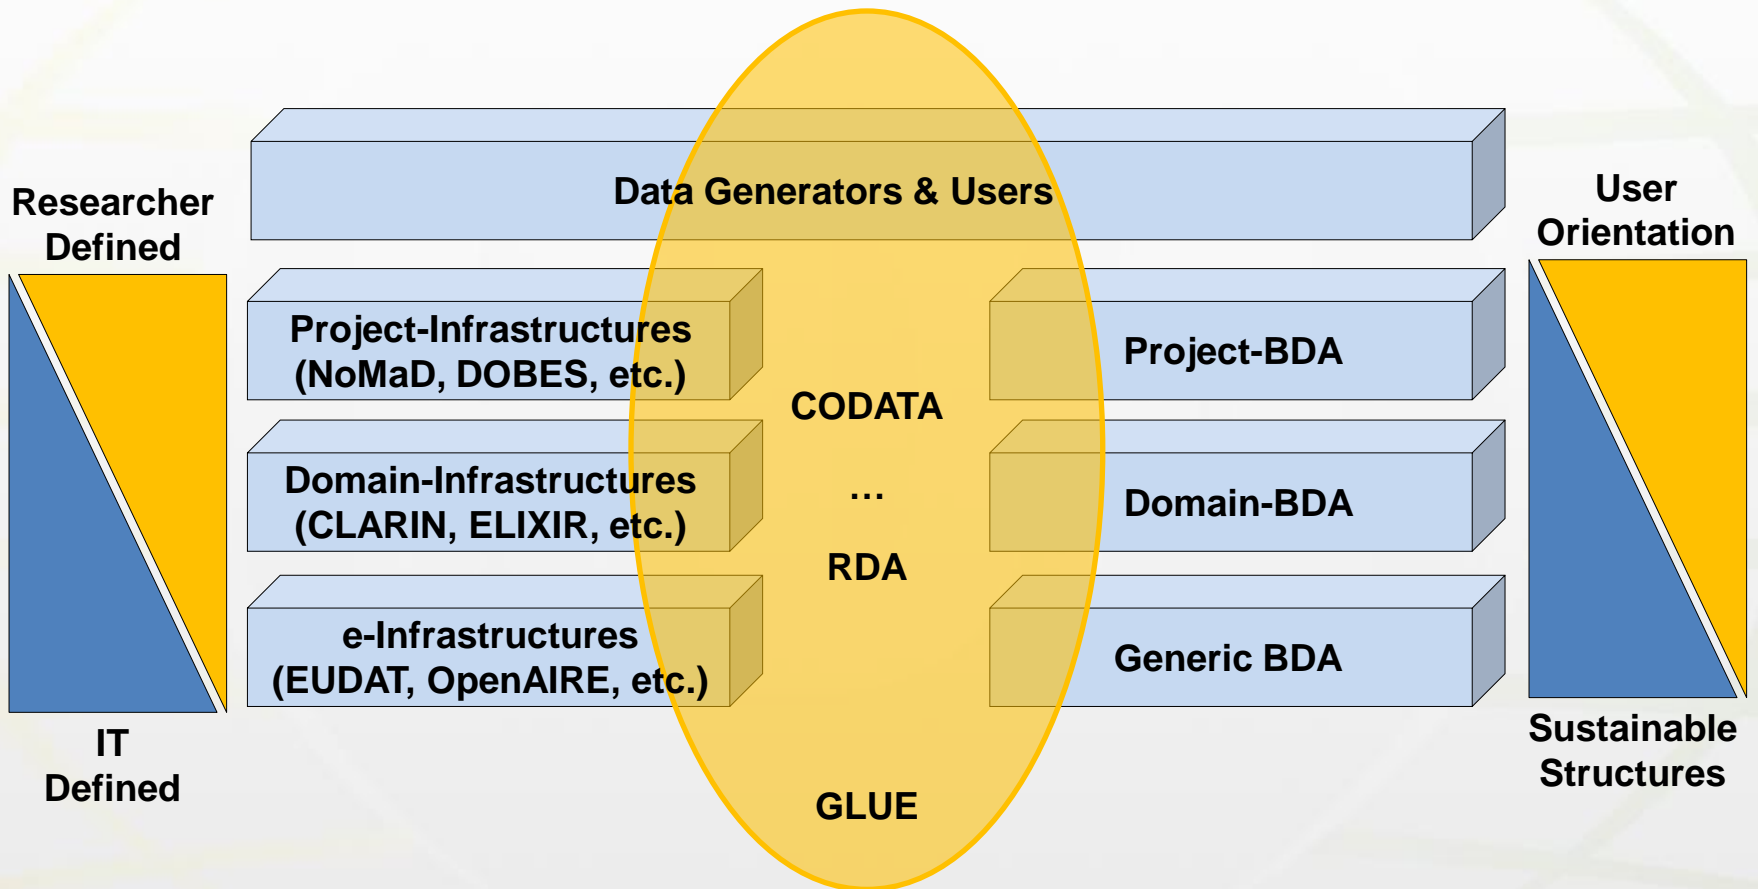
Researcher Defined

IT Defined

Data Generators & Users

Project-Infrastructures (NoMaD, DOBES, etc.)

Domain-Infrastructures (CLARIN, ELIXIR, etc.)

e-Infrastructures (EUDAT, OpenAIRE, etc.)

CODATA

…

RDA

GLUE

Project-BDA

Domain-BDA

Generic BDA

User Orientation

Sustainable Structures